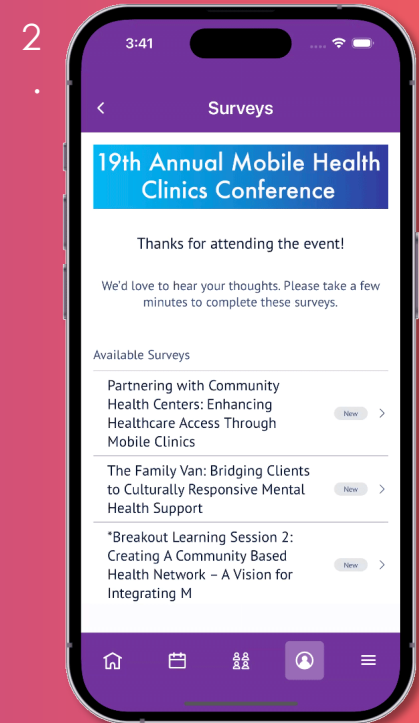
2

.

3:41

Surveys

19th Annual Mobile Health Clinics Conference

Thanks for attending the event!

We'd love to hear your thoughts. Please take a few minutes to complete these surveys.

Available Surveys

Partnering with Community Health Centers: Enhancing Healthcare Access Through Mobile Clinics New

The Family Van: Bridging Clients to Culturally Responsive Mental Health Support New

*Breakout Learning Session 2: Creating A Community Based Health Network – A Vision for Integrating M New